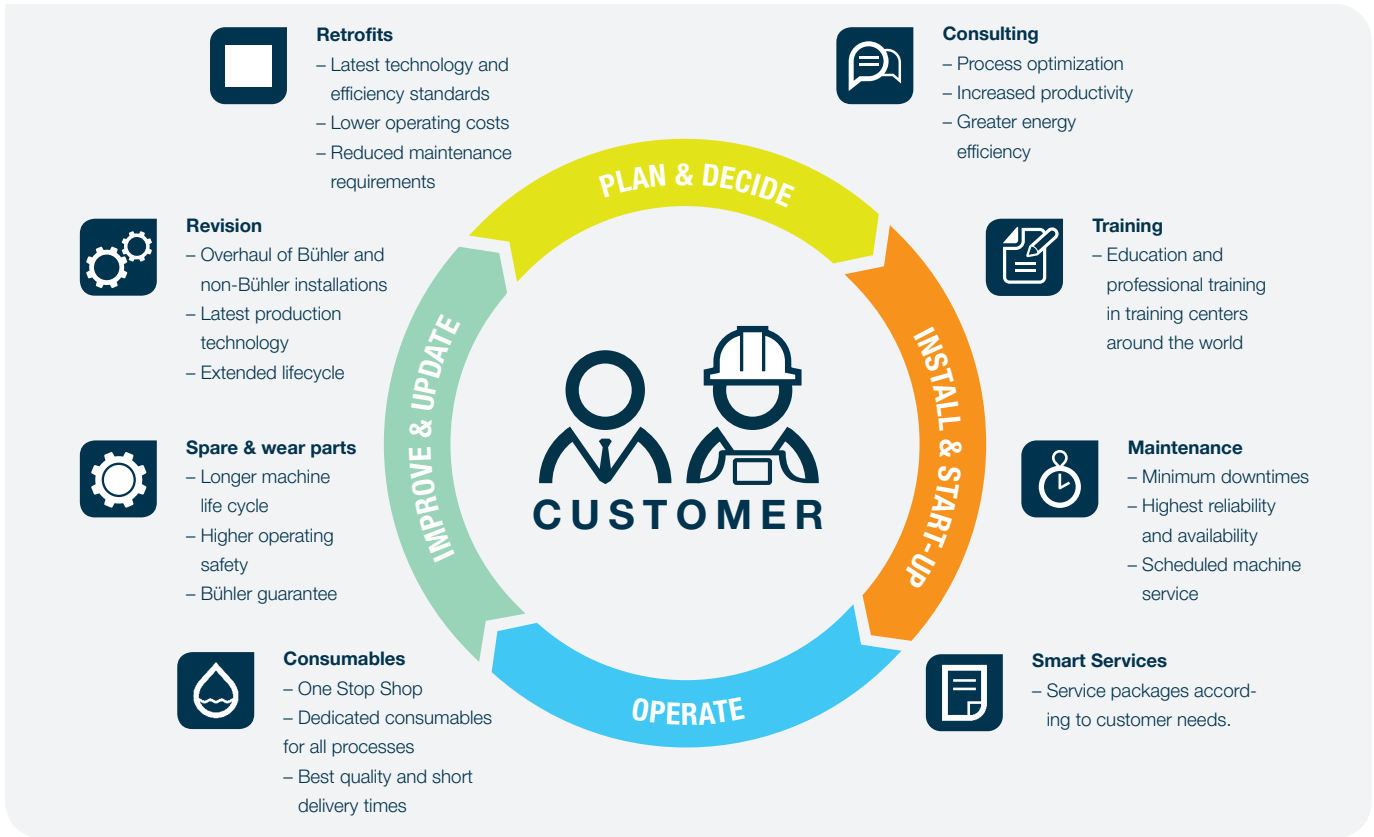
Retrofits
– Latest technology and efficiency standards
– Lower operating costs
– Reduced maintenance requirements

Consulting
– Process optimization
– Increased productivity
– Greater energy efficiency

Revision
– Overhaul of Bühler and non-Bühler installations
– Latest production technology
– Extended lifecycle

Training
– Education and professional training in training centers around the world

PLAN & DECIDE

INSTALL & START-UP

OPERATE

IMPROVE & UPDATE

CUSTOMER

Spare & wear parts
– Longer machine life cycle
– Higher operating safety
– Bühler guarantee

Maintenance
– Minimum downtimes
– Highest reliability and availability
– Scheduled machine service

Consumables
– One Stop Shop
– Dedicated consumables for all processes
– Best quality and short delivery times

Smart Services
– Service packages according to customer needs.